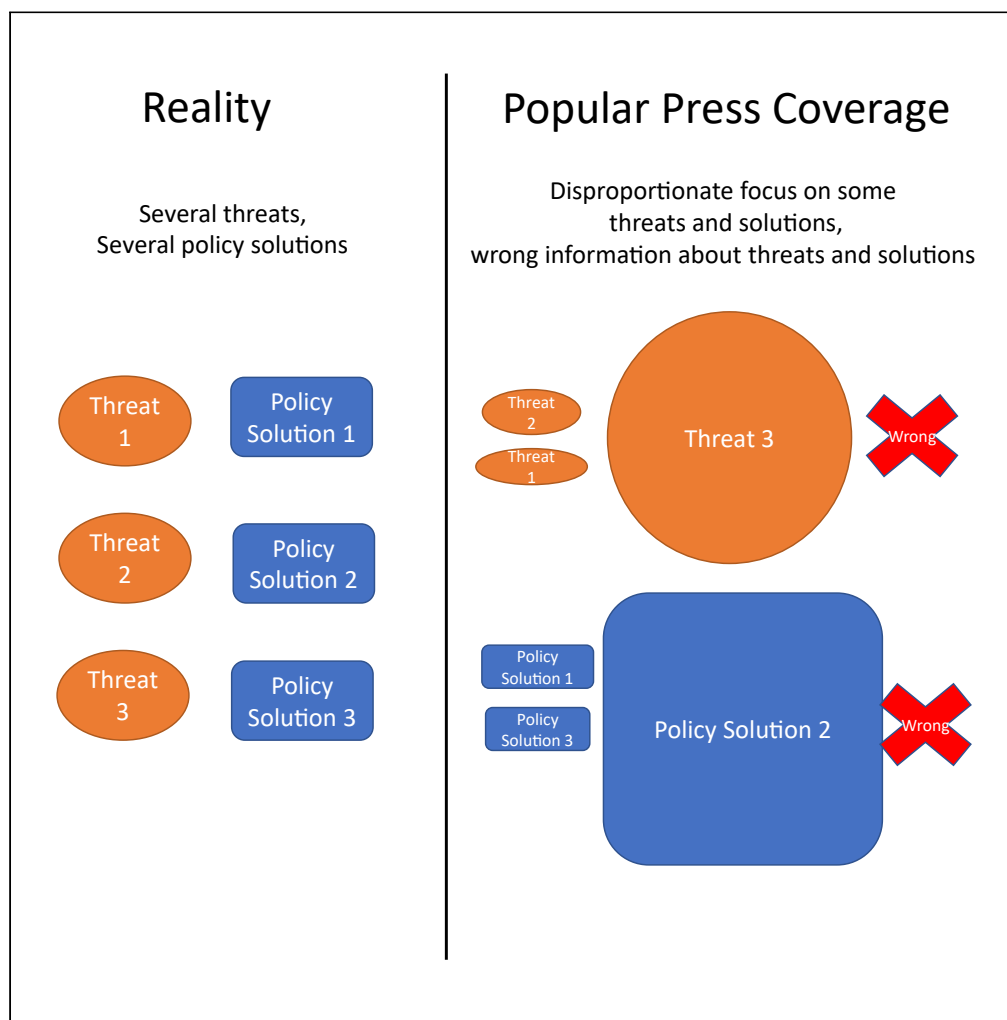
Reality

Several threats,
Several policy solutions

Threat 1

Policy Solution 1

Threat 2

Policy Solution 2

Threat 3

Policy Solution 3

Popular Press Coverage

Disproportionate focus on some threats and solutions,
wrong information about threats and solutions

Threat 2

Threat 1

Threat 3

Wrong

Policy Solution 1

Policy Solution 3

Policy Solution 2

Wrong